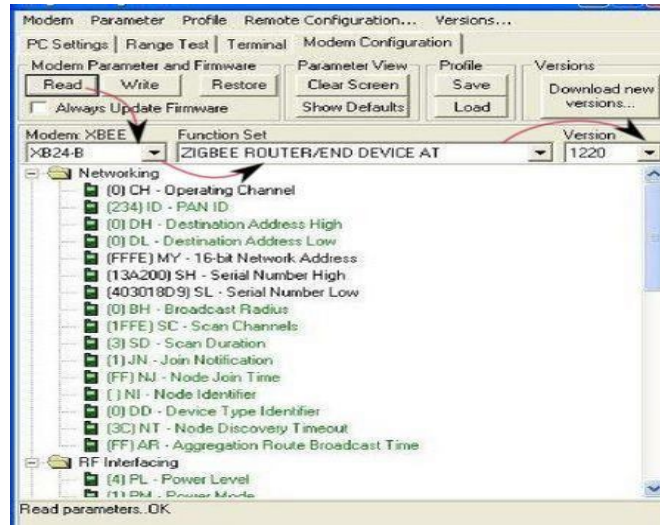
Modem Parameter Profile Remote Configuration... Versions...

PC Settings | Range Test | Terminal | Modem Configuration

Modem Parameter and Firmware
Read Write Restore
Always Update Firmware

Parameter View
Clear Screen
Show Defaults

Profile
Save
Load

Versions
Download new versions...

Modem: XBEE
XB24-B

Function Set
ZIGBEE ROUTER/END DEVICE AT

Version
1220

Networking
(0) CH - Operating Channel
(234) ID - PAN ID
(0) DH - Destination Address High
(0) DL - Destination Address Low
(FFFE) MY - 16-bit Network Address
(13A200) SH - Serial Number High
(403018D9) SL - Serial Number Low
(0) BH - Broadcast Radius
(1FFE) SC - Scan Channels
(3) SD - Scan Duration
(1) JN - Join Notification
(FF) NJ - Node Join Time
( ) NI - Node Identifier
(0) DD - Device Type Identifier
(3C) NT - Node Discovery Timeout
(FF) AR - Aggregation Route Broadcast Time
RF Interfacing
(4) PL - Power Level
(1) PM - Power Mode

Read parameters...OK